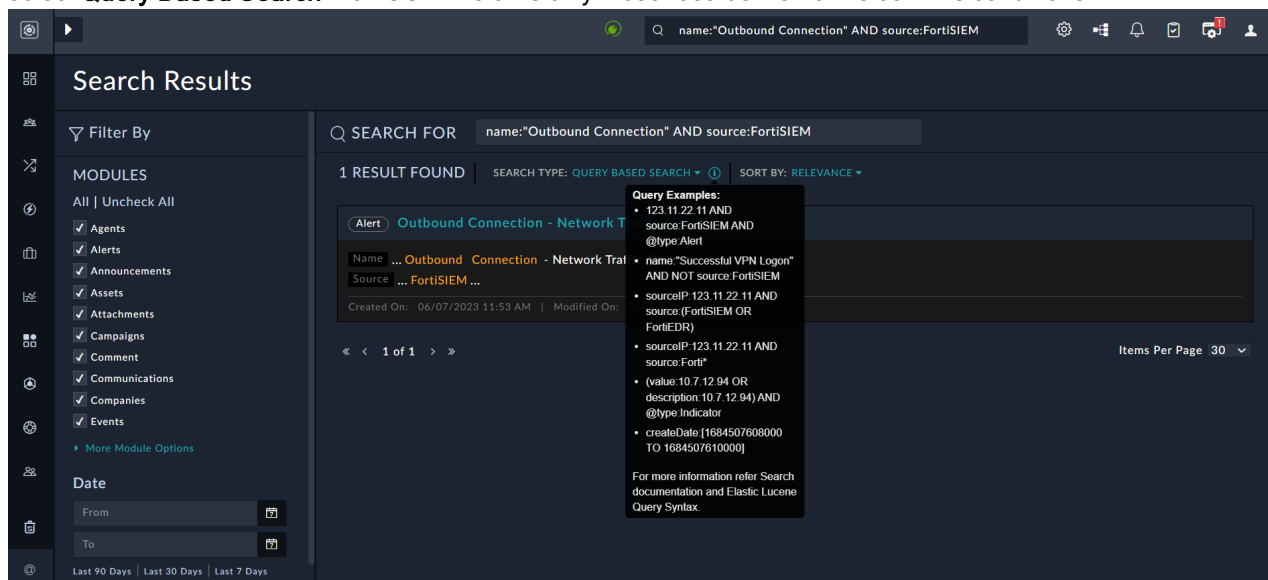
name:"Outbound Connection" AND source:FortiSIEM

Search Results

Filter By

MODULES

All | Uncheck All

Agents
Alerts
Announcements
Assets
Attachments
Campaigns
Comment
Communications
Companies
Events

More Module Options

Date

From

To

Last 90 Days | Last 30 Days | Last 7 Days

SEARCH FOR name:"Outbound Connection" AND source:FortiSIEM

1 RESULT FOUND SEARCH TYPE: QUERY BASED SEARCH SORT BY: RELEVANCE

Alert Outbound Connection - Network T

Name ... Outbound Connection - Network Traf

Source ... FortiSIEM ...

Created On: 06/07/2023 11:53 AM | Modified On:

« ‹ 1 of 1 › »

Items Per Page 30

Query Examples:
• 123.11.22.11 AND source:FortiSIEM AND @type:Alert
• name:"Successful VPN Logon" AND NOT source:FortiSIEM
• sourceIP:123.11.22.11 AND source:(FortiSIEM OR FortiEDR)
• sourceIP:123.11.22.11 AND source:Forti*
• (value:10.7.12.94 OR description:10.7.12.94) AND @type:Indicator
• createDate:[1684507608000 TO 1684507610000]

For more information refer Search documentation and Elastic Lucene Query Syntax.